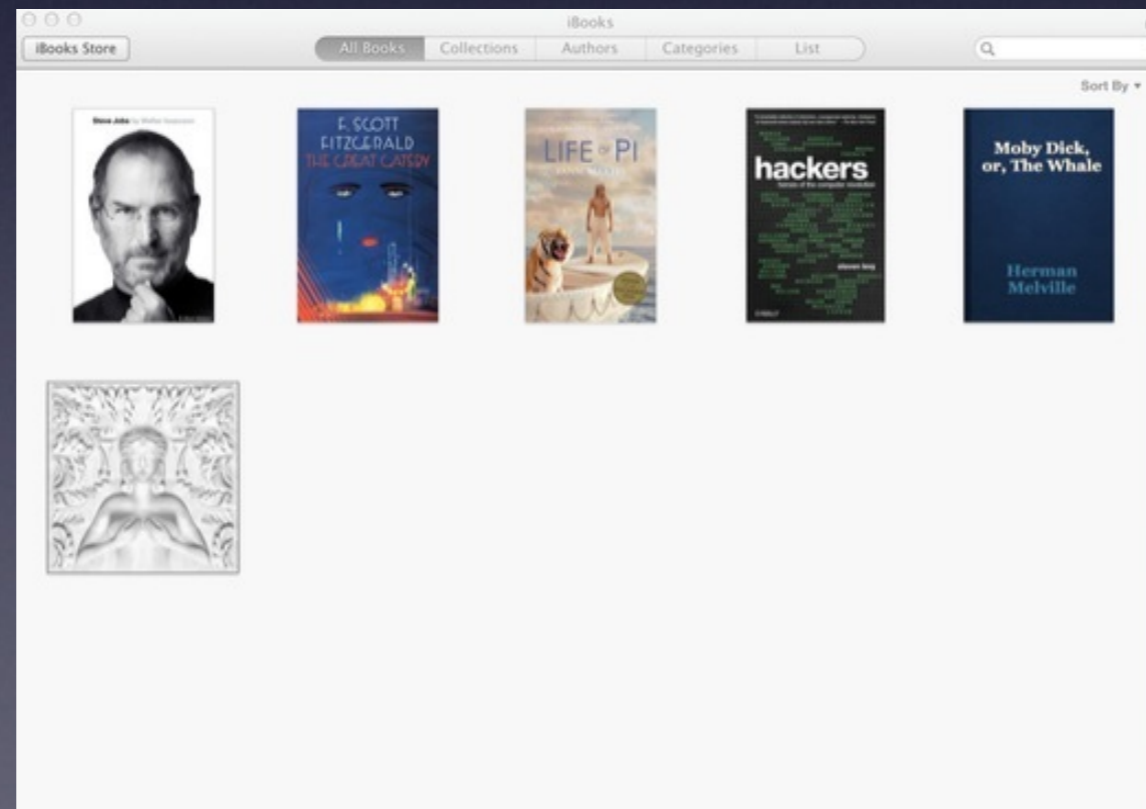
iBooks

iBooks Store

All Books | Collections | Authors | Categories | List

Sort By

Steve Jobs by Walter Isaacson

F. SCOTT FITZGERALD THE GREAT GATSBY

LIFE of PI

hackers

steven levy

Moby Dick, or, The Whale

Herman Melville